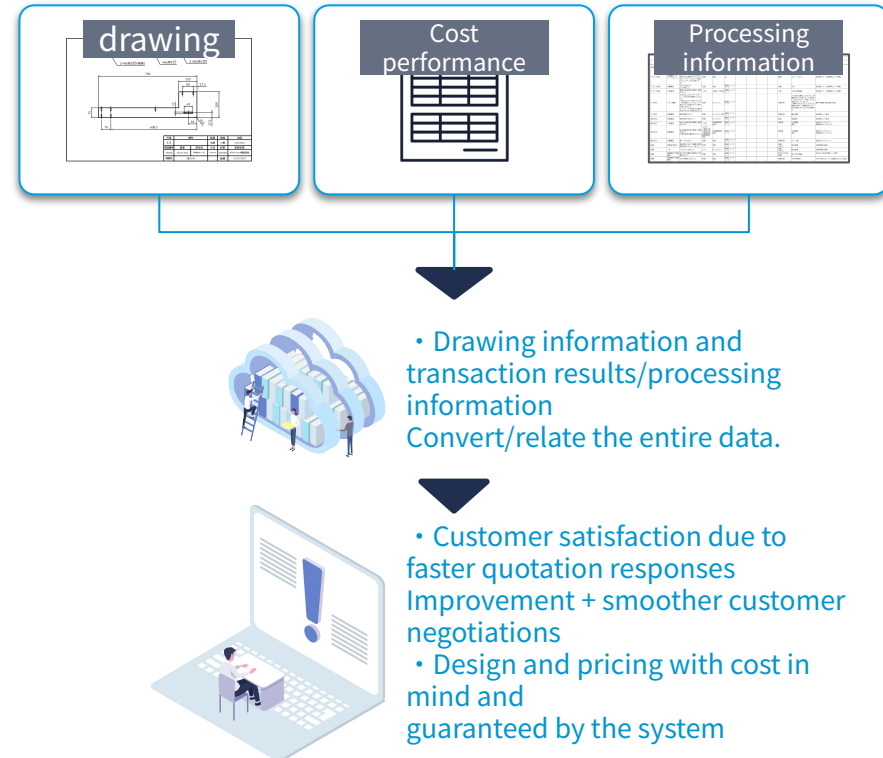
drawing

Cost performance

Processing information

・Drawing information and transaction results/processing information
Convert/relate the entire data.

・Customer satisfaction due to faster quotation responses
Improvement + smoother customer negotiations
・Design and pricing with cost in mind and
guaranteed by the system